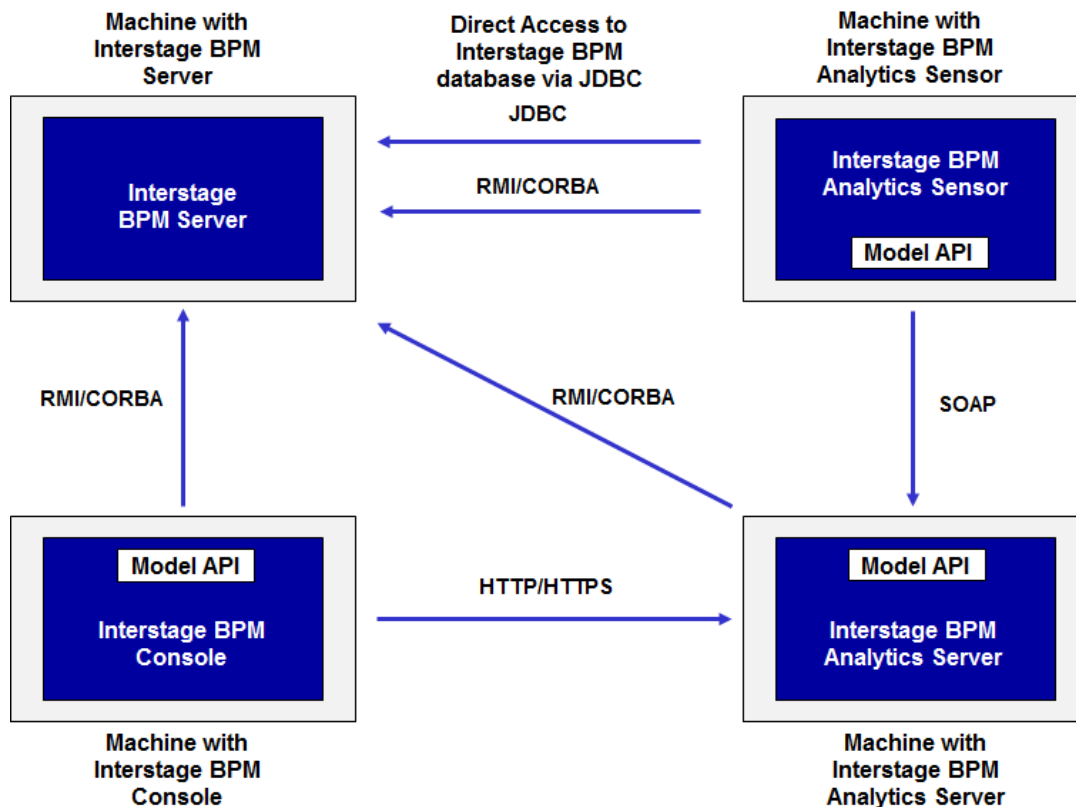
Machine with Interstage BPM Server

Direct Access to Interstage BPM database via JDBC

Machine with Interstage BPM Analytics Sensor

Interstage BPM Server

JDBC

RMI/CORBA

Interstage BPM Analytics Sensor

Model API

RMI/CORBA

RMI/CORBA

SOAP

Model API

Interstage BPM Console

HTTP/HTTPS

Model API

Interstage BPM Analytics Server

Machine with Interstage BPM Console

Machine with Interstage BPM Analytics Server